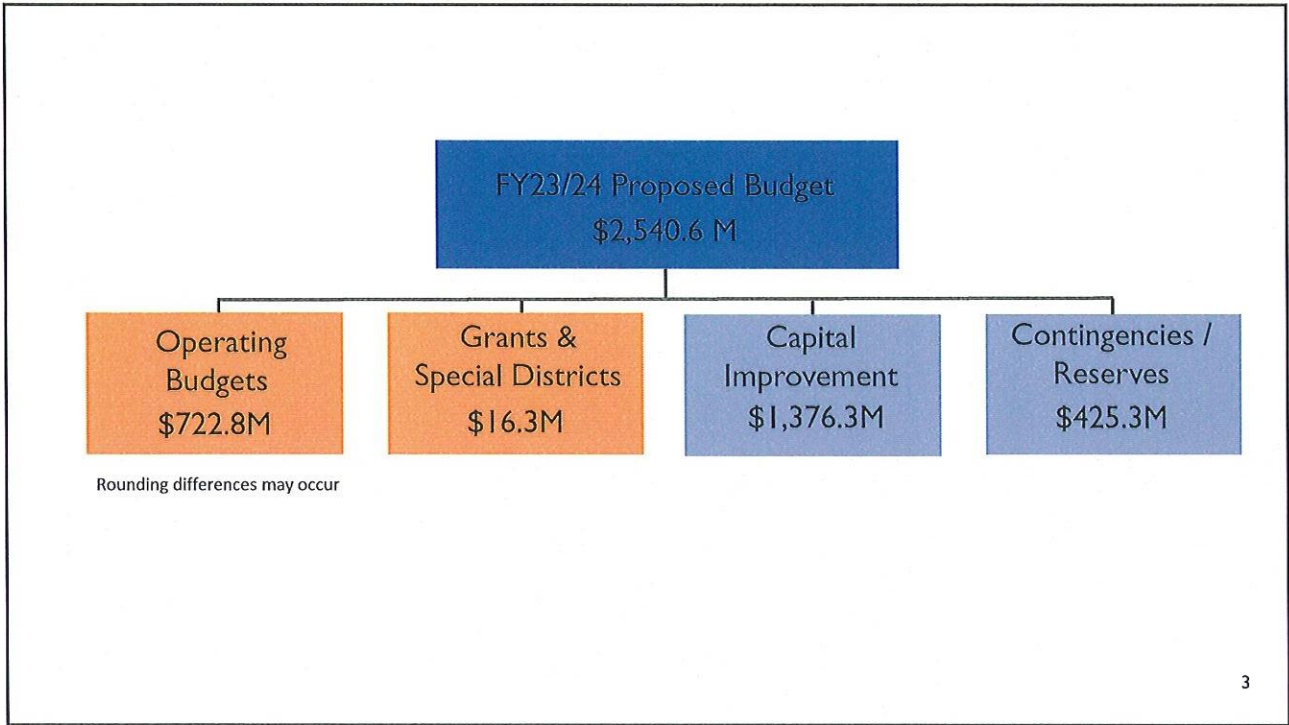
FY23/24 Proposed Budget
\$2,540.6 M

Operating Budgets
\$722.8M

Grants & Special Districts
\$16.3M

Capital Improvement
\$1,376.3M

Contingencies / Reserves
\$425.3M

Rounding differences may occur

3